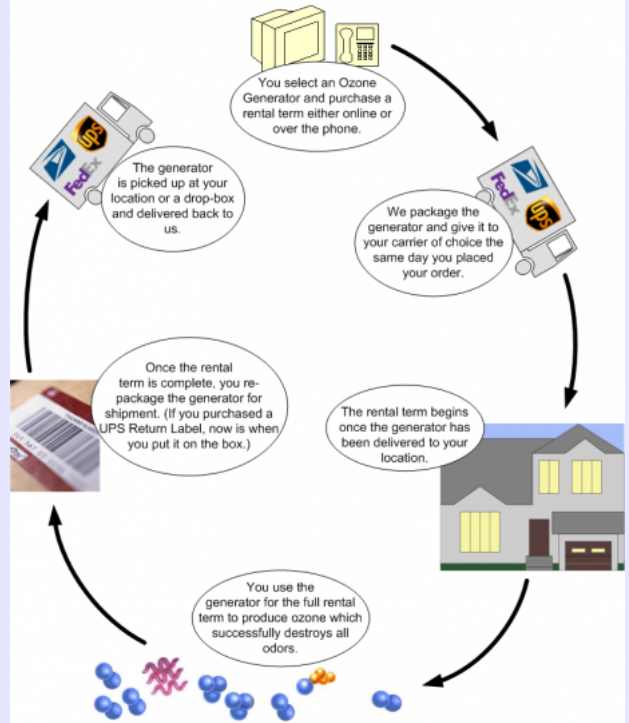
You select an Ozone Generator and purchase a rental term either online or over the phone.

UPS
FedEx

We package the generator and give it to your carrier of choice the same day you placed your order.

The rental term begins once the generator has been delivered to your location.

You use the generator for the full rental term to produce ozone which successfully destroys all odors.

Once the rental term is complete, you repackage the generator for shipment. (If you purchased a UPS Return Label, now is when you put it on the box.)

UPS
FedEx

The generator is picked up at your location or a drop-box and delivered back to us.